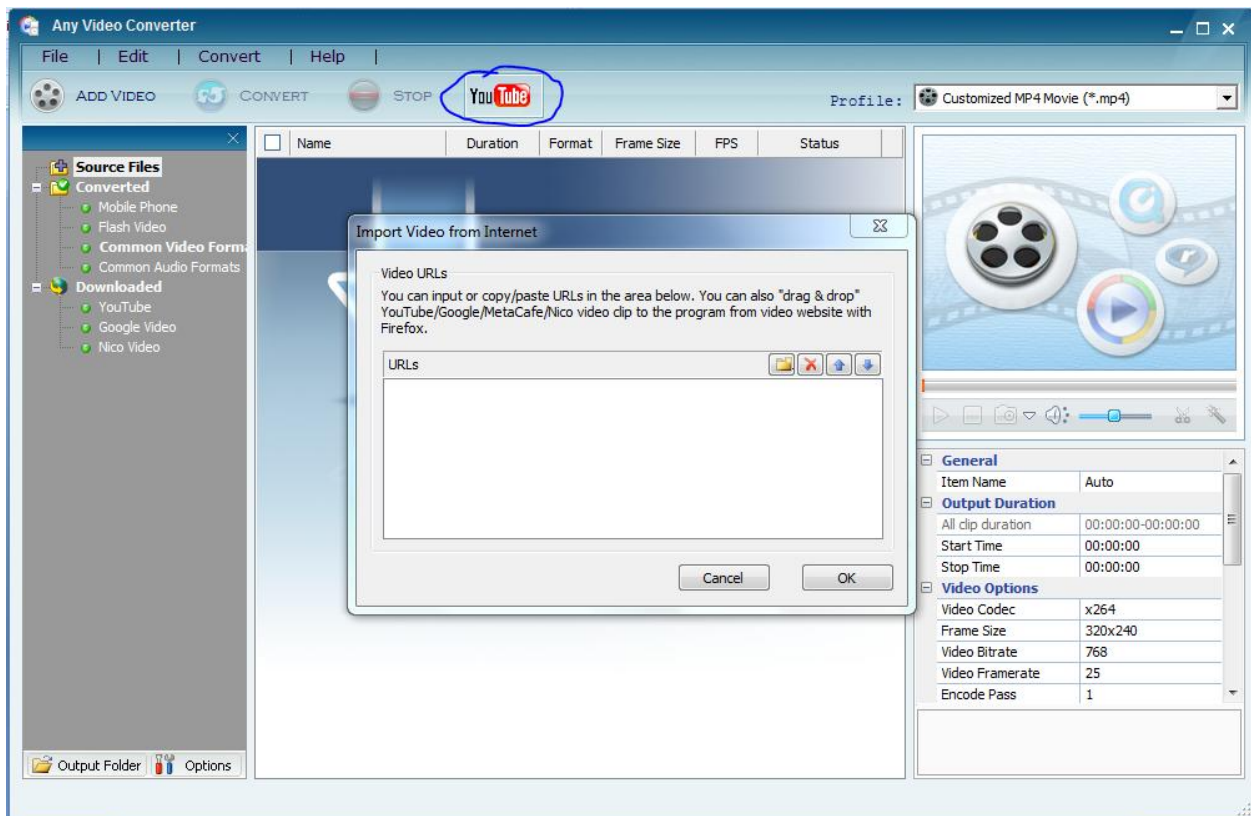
Any Video Converter

File | Edit | Convert | Help |

ADD VIDEO CONVERT STOP YouTube

Profile: Customized MP4 Movie (*.mp4)

Source Files
Converted
Mobile Phone
Flash Video
Common Video Forma
Common Audio Formats
Downloaded
YouTube
Google Video
Nico Video

| Name | Duration | Format | Frame Size | FPS | Status |
|---|---|---|---|---|---|

Import Video from Internet

Video URLs

You can input or copy/paste URLs in the area below. You can also "drag & drop" YouTube/Google/MetaCafe/Nico video clip to the program from video website with Firefox.

URLs

Cancel OK

| General | |
|---|---|
| Item Name | Auto |
| Output Duration | |
| All clip duration | 00:00:00-00:00:00 |
| Start Time | 00:00:00 |
| Stop Time | 00:00:00 |
| Video Options | |
| Video Codec | x264 |
| Frame Size | 320x240 |
| Video Bitrate | 768 |
| Video Framerate | 25 |
| Encode Pass | 1 |

Output Folder Options